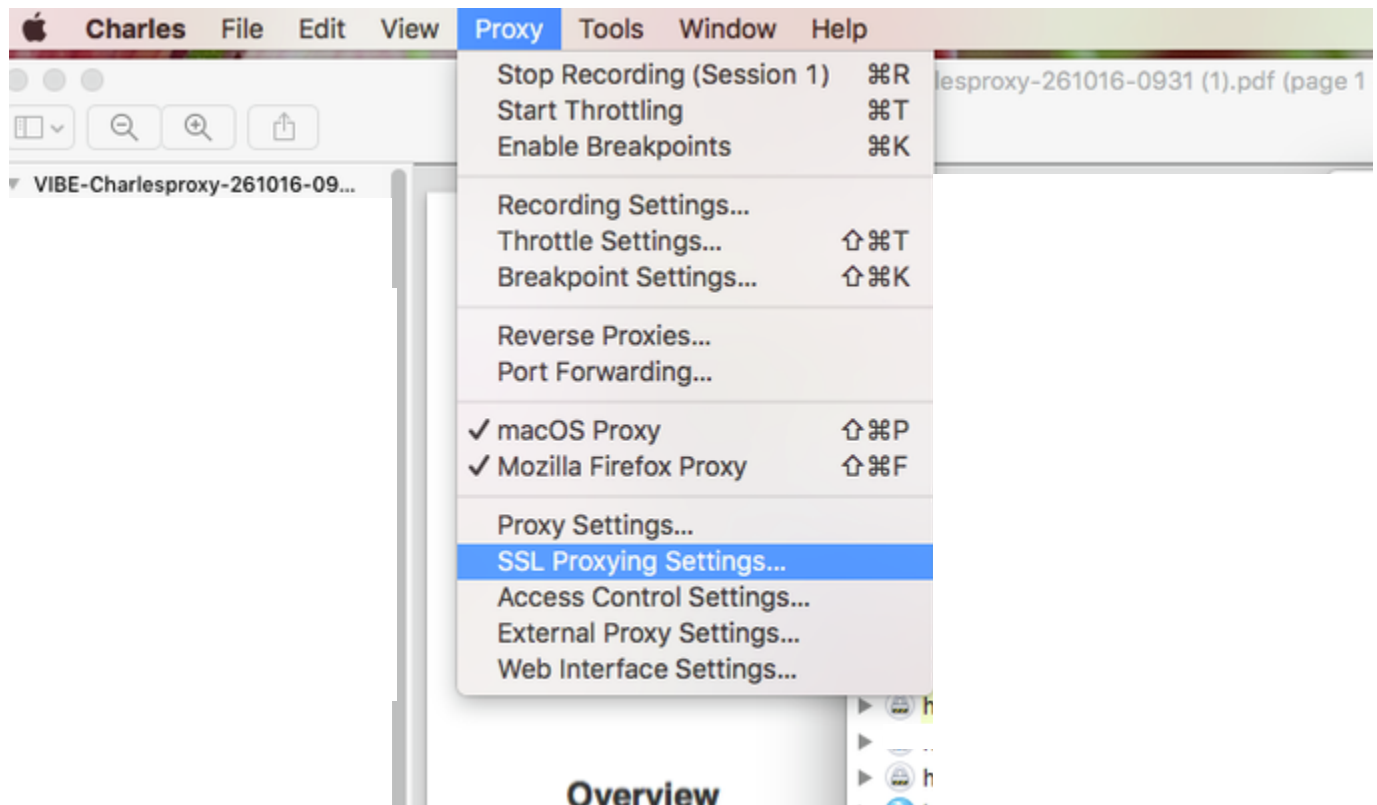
Charles File Edit View Proxy Tools Window Help

lesproxy-261016-0931 (1).pdf (page 1

VIBE-Charlesproxy-261016-09...

Stop Recording (Session 1) ⌘R
Start Throttling ⌘T
Enable Breakpoints ⌘K

Recording Settings...
Throttle Settings... ⇧⌘T
Breakpoint Settings... ⇧⌘K

Reverse Proxies...
Port Forwarding...

✓ macOS Proxy ⇧⌘P
✓ Mozilla Firefox Proxy ⇧⌘F

Proxy Settings...
SSL Proxying Settings...
Access Control Settings...
External Proxy Settings...
Web Interface Settings...

h

h

Overview